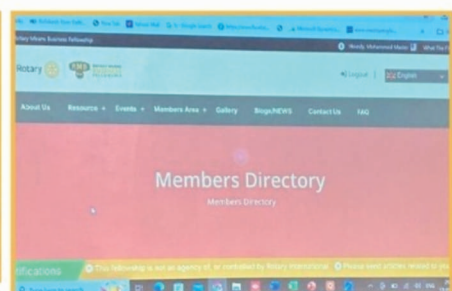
Rotary Means Business Fellowship

Rotary

Logout | English

About Us Resource Events Members Area Gallery Blogs/NEWS Contact Us FAQ

Members Directory

Members Directory

otifications This fellowship is not an agency of, or controlled by Rotary International. Please send articles related to you